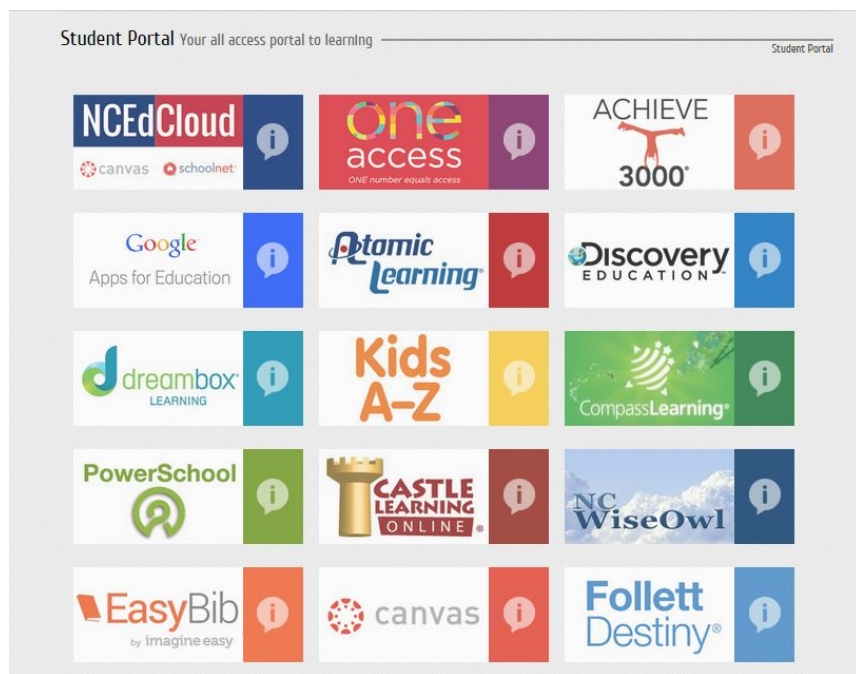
Student Portal Your all access portal to learning

Student Portal

NCEdCloud
canvas schoolnet
i

one access
ONE number equals access
i

ACHIEVE 3000
i

Google Apps for Education
i

Atomic Learning
i

Discovery EDUCATION
i

dreambox LEARNING
i

Kids A–Z
i

CompassLearning
i

PowerSchool
i

CASTLE LEARNING ONLINE
i

NC WiseOwl
i

EasyBib by imagine easy
i

canvas
i

Follett Destiny
i